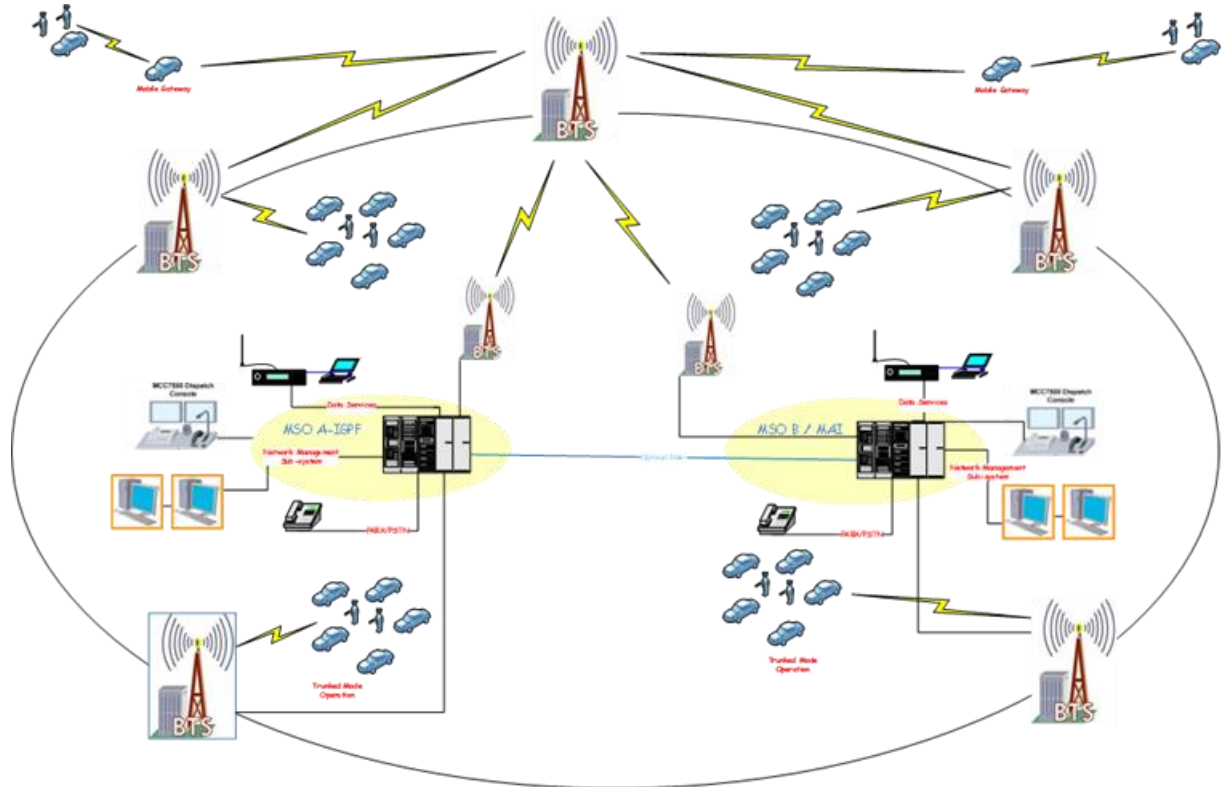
Mobile Gateway

BTS

Mobile Gateway

BTS

BTS

BTS

BTS

MCC7500 Dispatch Console

Data Services

MSO A-IGPF

Network Management Sub-system

PABX/PSTN

Optical Link

MSO B / MAI

Data Services

MCC7500 Dispatch Console

Network Management Sub-system

PABX/PSTN

Trunked Mode Operation

BTS

Trunked Mode Operation

BTS